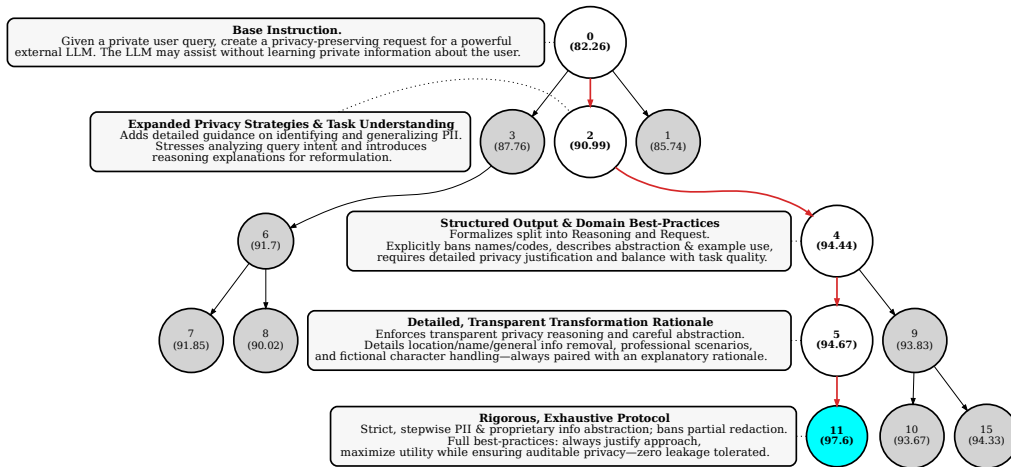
**Base Instruction.**
Given a private user query, create a privacy-preserving request for a powerful external LLM. The LLM may assist without learning private information about the user.

0
(82.26)

**Expanded Privacy Strategies & Task Understanding**
Adds detailed guidance on identifying and generalizing PII.
Stresses analyzing query intent and introduces reasoning explanations for reformulation.

3
(87.76)

2
(90.99)

1
(85.74)

6
(91.7)

**Structured Output & Domain Best-Practices**
Formalizes split into Reasoning and Request.
Explicitly bans names/codes, describes abstraction & example use, requires detailed privacy justification and balance with task quality.

4
(94.44)

7
(91.85)

8
(90.02)

**Detailed, Transparent Transformation Rationale**
Enforces transparent privacy reasoning and careful abstraction.
Details location/name/general info removal, professional scenarios, and fictional character handling—always paired with an explanatory rationale.

5
(94.67)

9
(93.83)

**Rigorous, Exhaustive Protocol**
Strict, stepwise PII & proprietary info abstraction; bans partial redaction.
Full best-practices: always justify approach, maximize utility while ensuring auditable privacy—zero leakage tolerated.

11
(97.6)

10
(93.67)

15
(94.33)